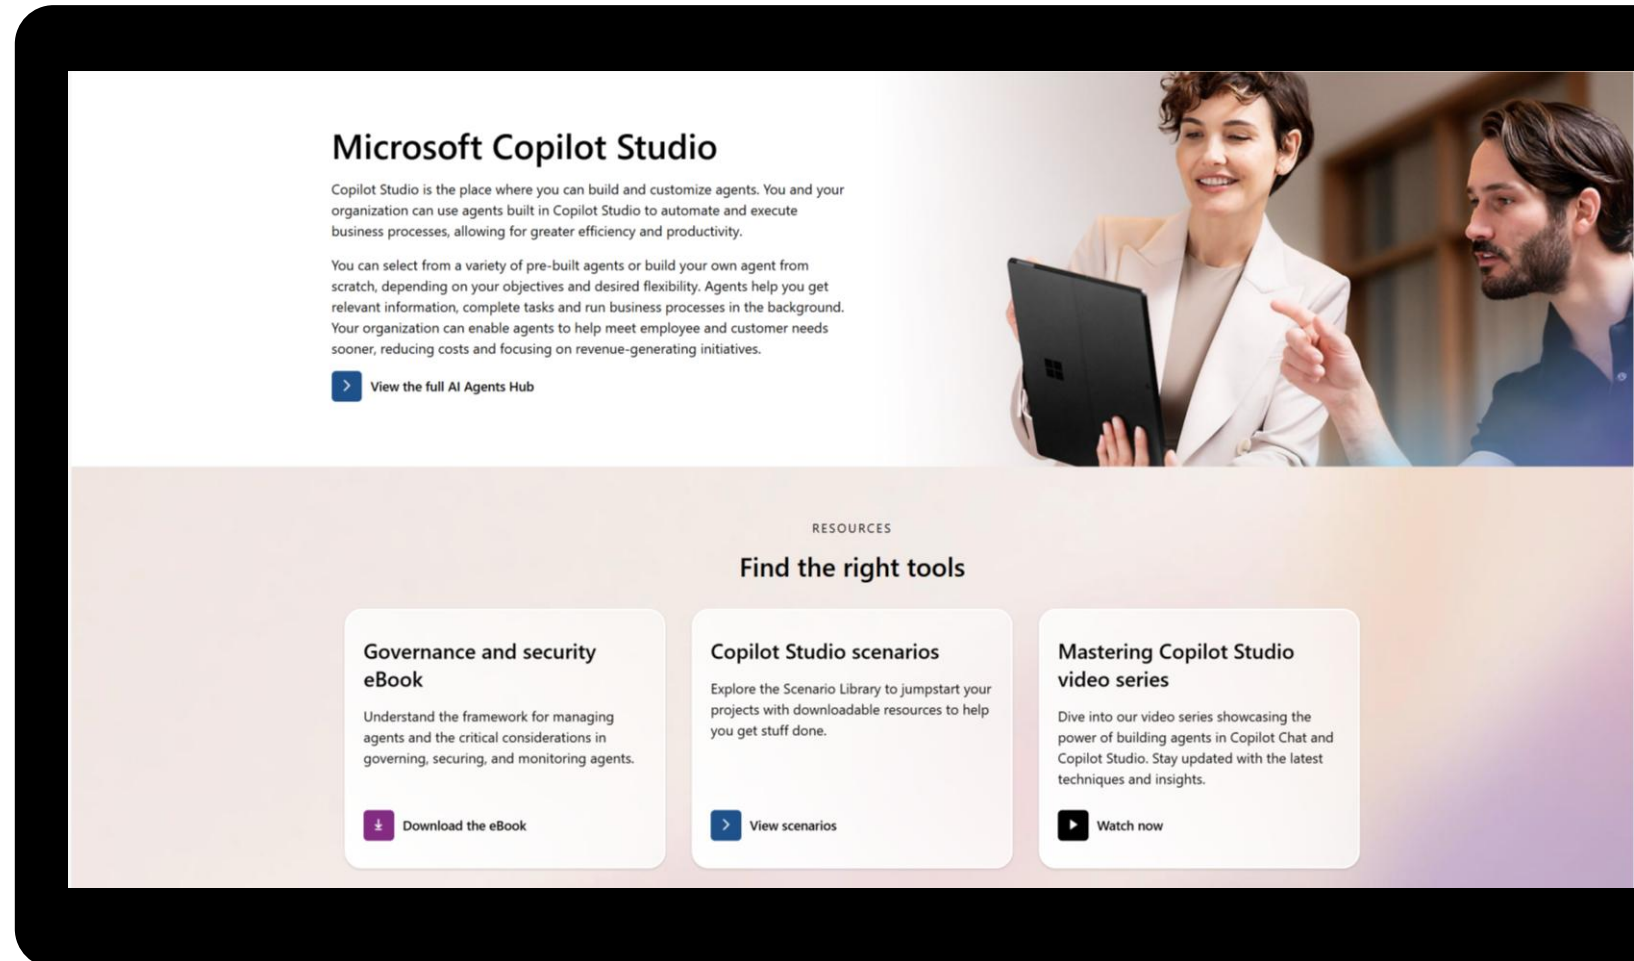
Microsoft Copilot Studio

Copilot Studio is the place where you can build and customize agents. You and your organization can use agents built in Copilot Studio to automate and execute business processes, allowing for greater efficiency and productivity.

You can select from a variety of pre-built agents or build your own agent from scratch, depending on your objectives and desired flexibility. Agents help you get relevant information, complete tasks and run business processes in the background. Your organization can enable agents to help meet employee and customer needs sooner, reducing costs and focusing on revenue-generating initiatives.

View the full AI Agents Hub

RESOURCES

Find the right tools

Governance and security eBook

Understand the framework for managing agents and the critical considerations in governing, securing, and monitoring agents.

Download the eBook

Copilot Studio scenarios

Explore the Scenario Library to jumpstart your projects with downloadable resources to help you get stuff done.

View scenarios

Mastering Copilot Studio video series

Dive into our video series showcasing the power of building agents in Copilot Chat and Copilot Studio. Stay updated with the latest techniques and insights.

Watch now